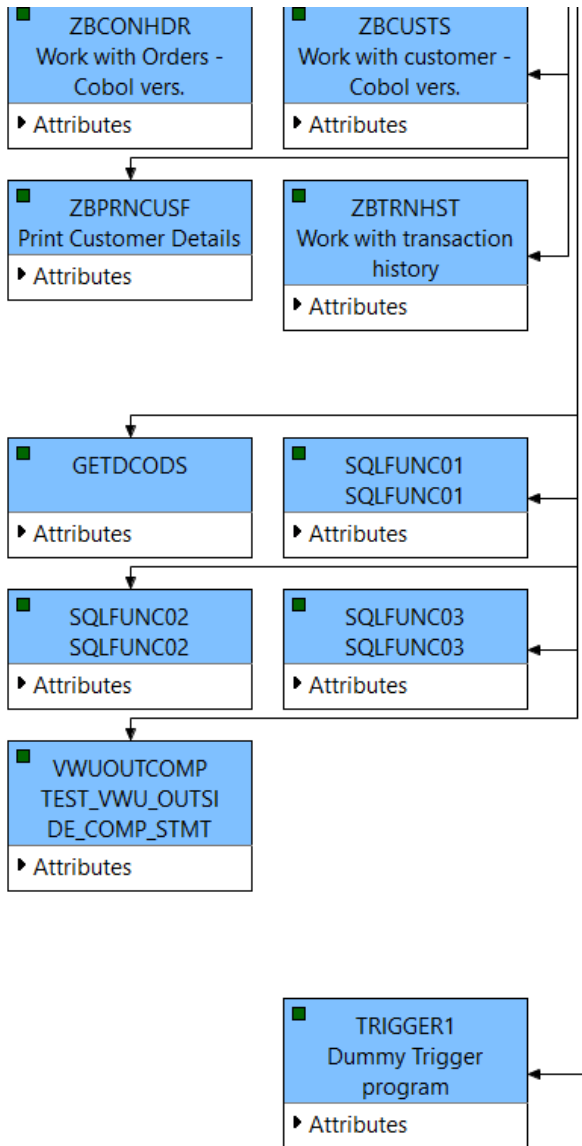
ZBCONHDR
Work with Orders - Cobol vers.

Attributes

ZBCUSTS
Work with customer - Cobol vers.

Attributes

ZBPRNCUSF
Print Customer Details

Attributes

ZBTRNHST
Work with transaction history

Attributes

GETDCODS

Attributes

SQLFUNC01
SQLFUNC01

Attributes

SQLFUNC02
SQLFUNC02

Attributes

SQLFUNC03
SQLFUNC03

Attributes

VWUOUTCOMP
TEST_VWU_OUTSIDE_COMP_STMT

Attributes

TRIGGER1
Dummy Trigger program

Attributes